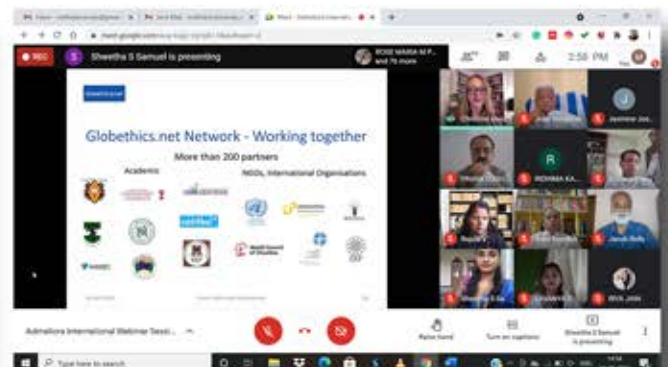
REC

Shwetha S Samuel is presenting

ROSE MARIA M P... and 76 more

2:58 PM

Globethics.net Network - Working together

More than 200 partners

Academic

NGOs, International Organisations

World Council of Churches

REHANA KA...

Jasmine Jos...

Jacob Bally

Admaliora International Webinar Sessi...

Raise hand

Turn on captions

Shwetha S Samuel is presenting

Type here to search